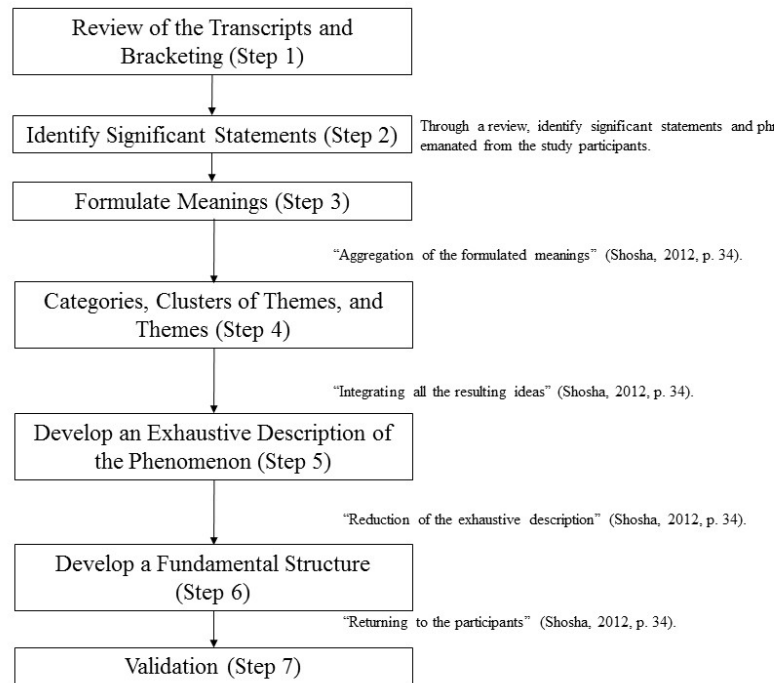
Review of the Transcripts and Bracketing (Step 1)

Identify Significant Statements (Step 2)

Through a review, identify significant statements and phr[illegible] emanated from the study participants.

Formulate Meanings (Step 3)

"Aggregation of the formulated meanings" (Shosha, 2012, p. 34).

Categories, Clusters of Themes, and Themes (Step 4)

"Integrating all the resulting ideas" (Shosha, 2012, p. 34).

Develop an Exhaustive Description of the Phenomenon (Step 5)

"Reduction of the exhaustive description" (Shosha, 2012, p. 34).

Develop a Fundamental Structure (Step 6)

"Returning to the participants" (Shosha, 2012, p. 34).

Validation (Step 7)